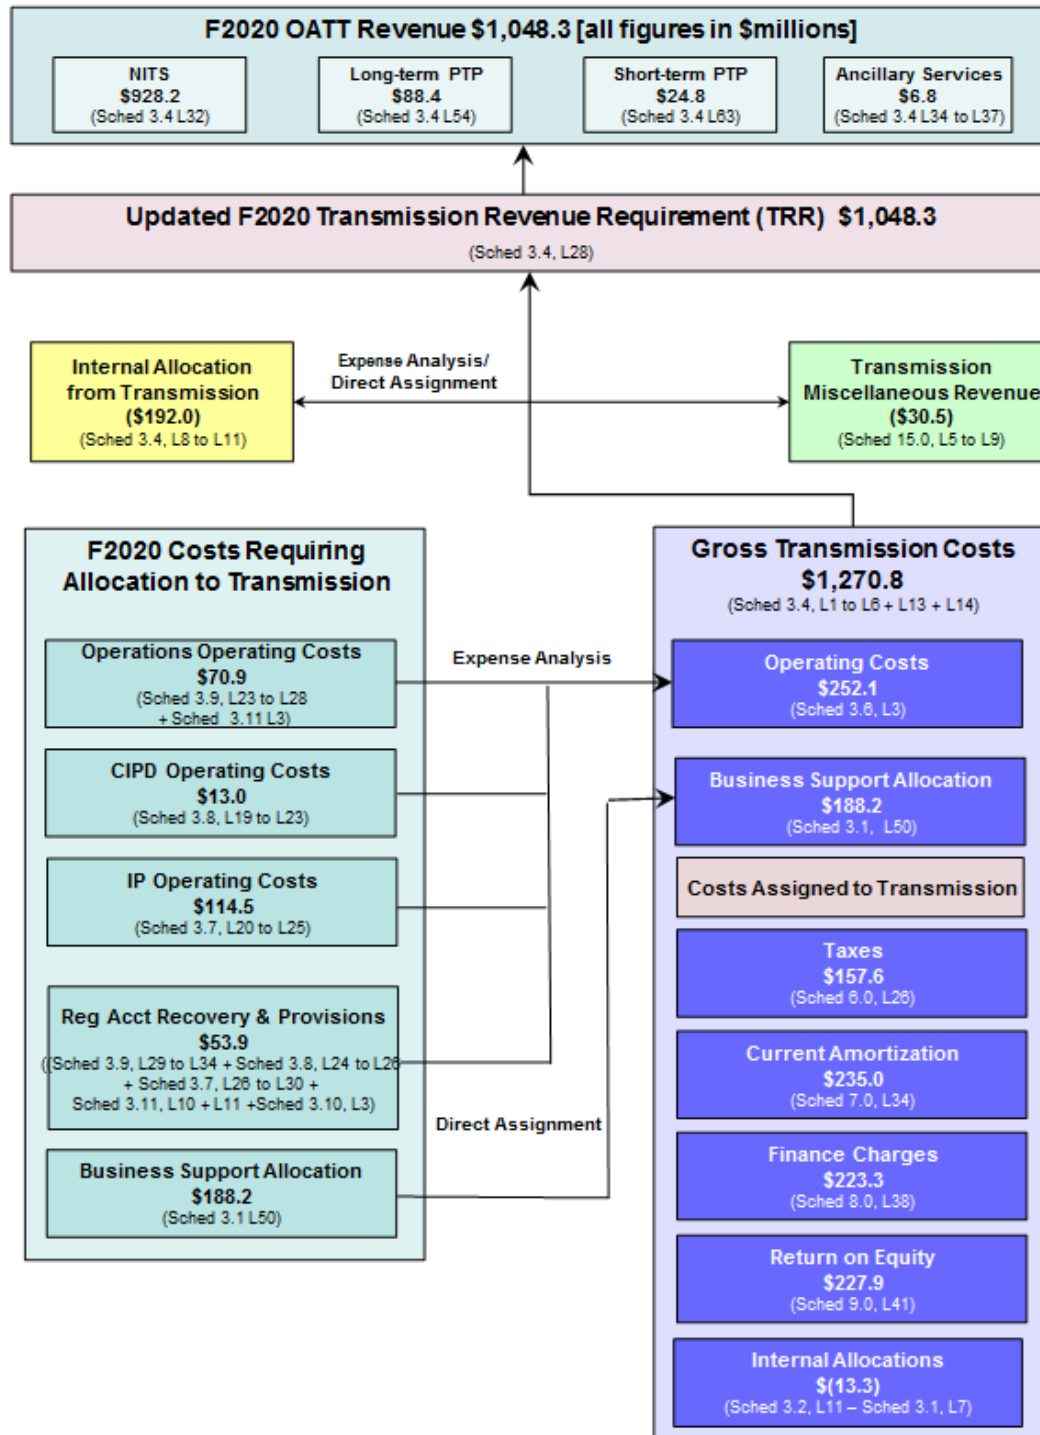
F2020 OATT Revenue $1,048.3 [all figures in $millions]

NITS
$928.2
(Sched 3.4 L32)

Long-term PTP
$88.4
(Sched 3.4 L54)

Short-term PTP
$24.8
(Sched 3.4 L63)

Ancillary Services
$6.8
(Sched 3.4 L34 to L37)

Updated F2020 Transmission Revenue Requirement (TRR) $1,048.3
(Sched 3.4, L28)

Internal Allocation from Transmission
($192.0)
(Sched 3.4, L8 to L11)

Expense Analysis/
Direct Assignment

Transmission Miscellaneous Revenue
($30.5)
(Sched 15.0, L5 to L9)

F2020 Costs Requiring Allocation to Transmission

Operations Operating Costs
$70.9
(Sched 3.9, L23 to L28 + Sched 3.11 L3)

CIPD Operating Costs
$13.0
(Sched 3.8, L19 to L23)

IP Operating Costs
$114.5
(Sched 3.7, L20 to L25)

Reg Acct Recovery & Provisions
$53.9
((Sched 3.9, L29 to L34 + Sched 3.8, L24 to L28 + Sched 3.7, L26 to L30 + Sched 3.11, L10 + L11 +Sched 3.10, L3)

Business Support Allocation
$188.2
(Sched 3.1 L50)

Expense Analysis

Direct Assignment

Gross Transmission Costs
$1,270.8
(Sched 3.4, L1 to L6 + L13 + L14)

Operating Costs
$252.1
(Sched 3.6, L3)

Business Support Allocation
$188.2
(Sched 3.1, L50)

Costs Assigned to Transmission

Taxes
$157.6
(Sched 6.0, L26)

Current Amortization
$235.0
(Sched 7.0, L34)

Finance Charges
$223.3
(Sched 8.0, L38)

Return on Equity
$227.9
(Sched 9.0, L41)

Internal Allocations
$(13.3)
(Sched 3.2, L11 – Sched 3.1, L7)